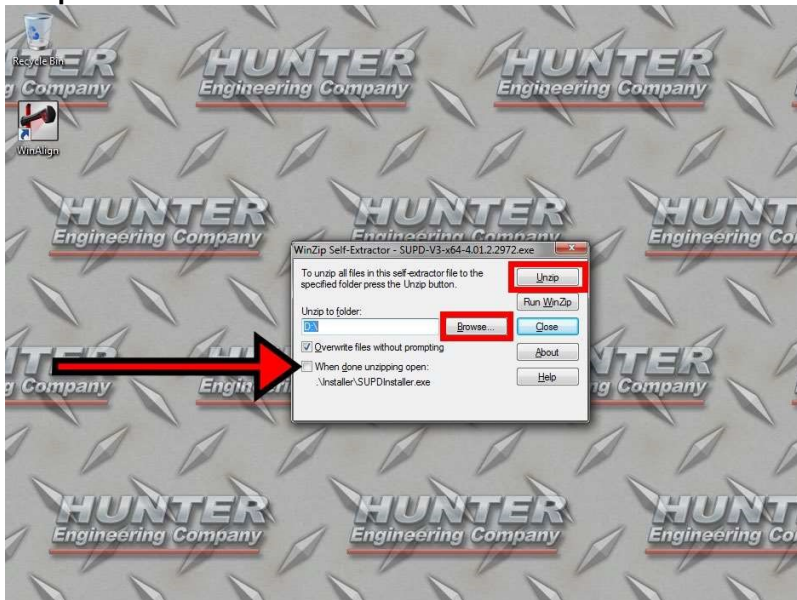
Recycle Bin

WinAlign

HUNTER
Engineering Company

HUNTER
Engineering Company

HUNTER
Engineering Company

HUNTER
Engineering Company

HUNTER
Engineering Company

HUNTER
Engineering Co

WinZip Self-Extractor - SUPD-V3-x64-4.01.2.2972.exe

To unzip all files in this self-extractor file to the specified folder press the Unzip button.

Unzip to folder:

D:\

Browse...

Overwrite files without prompting

When done unzipping open:
.\Installer\SUPDInstaller.exe

Unzip

Run WinZip

Close

About

Help

HUNTER
Engineering Company

HUNTER
Engineering Company

HUNTER
Engineering Co